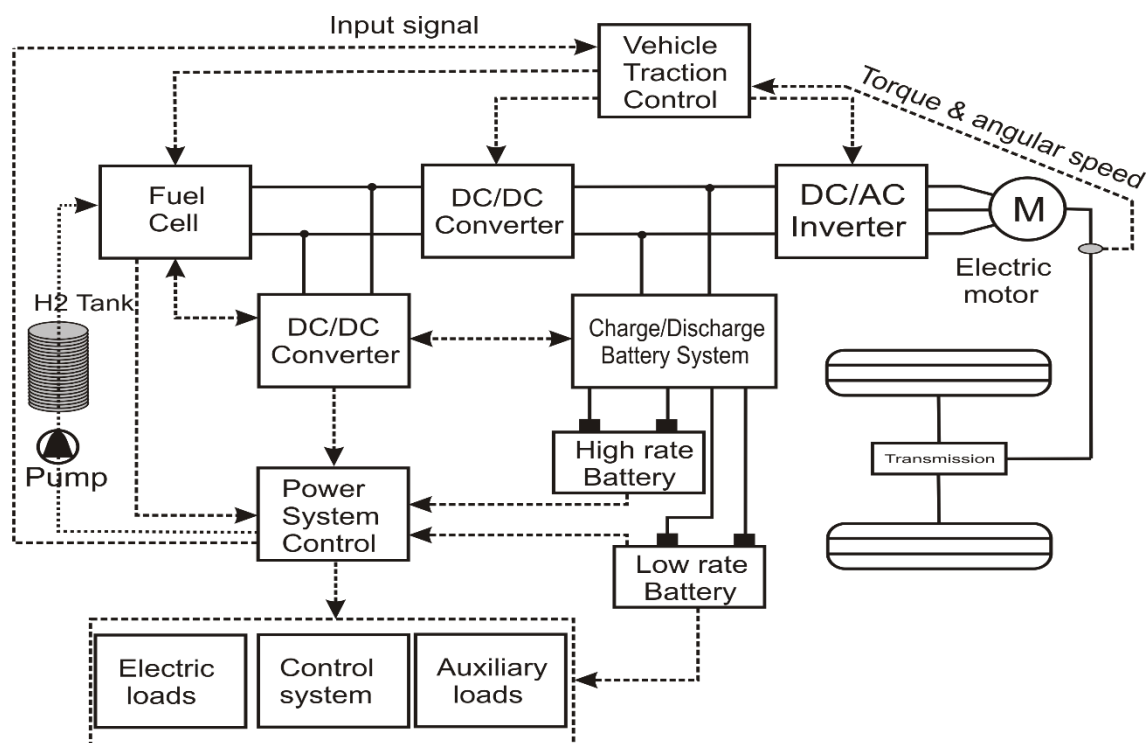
Input signal

Vehicle Traction Control

Torque & angular speed

Fuel Cell

DC/DC Converter

DC/AC Inverter

M

Electric motor

H2 Tank

DC/DC Converter

Charge/Discharge Battery System

Pump

High rate Battery

Transmission

Power System Control

Low rate Battery

Electric loads

Control system

Auxiliary loads